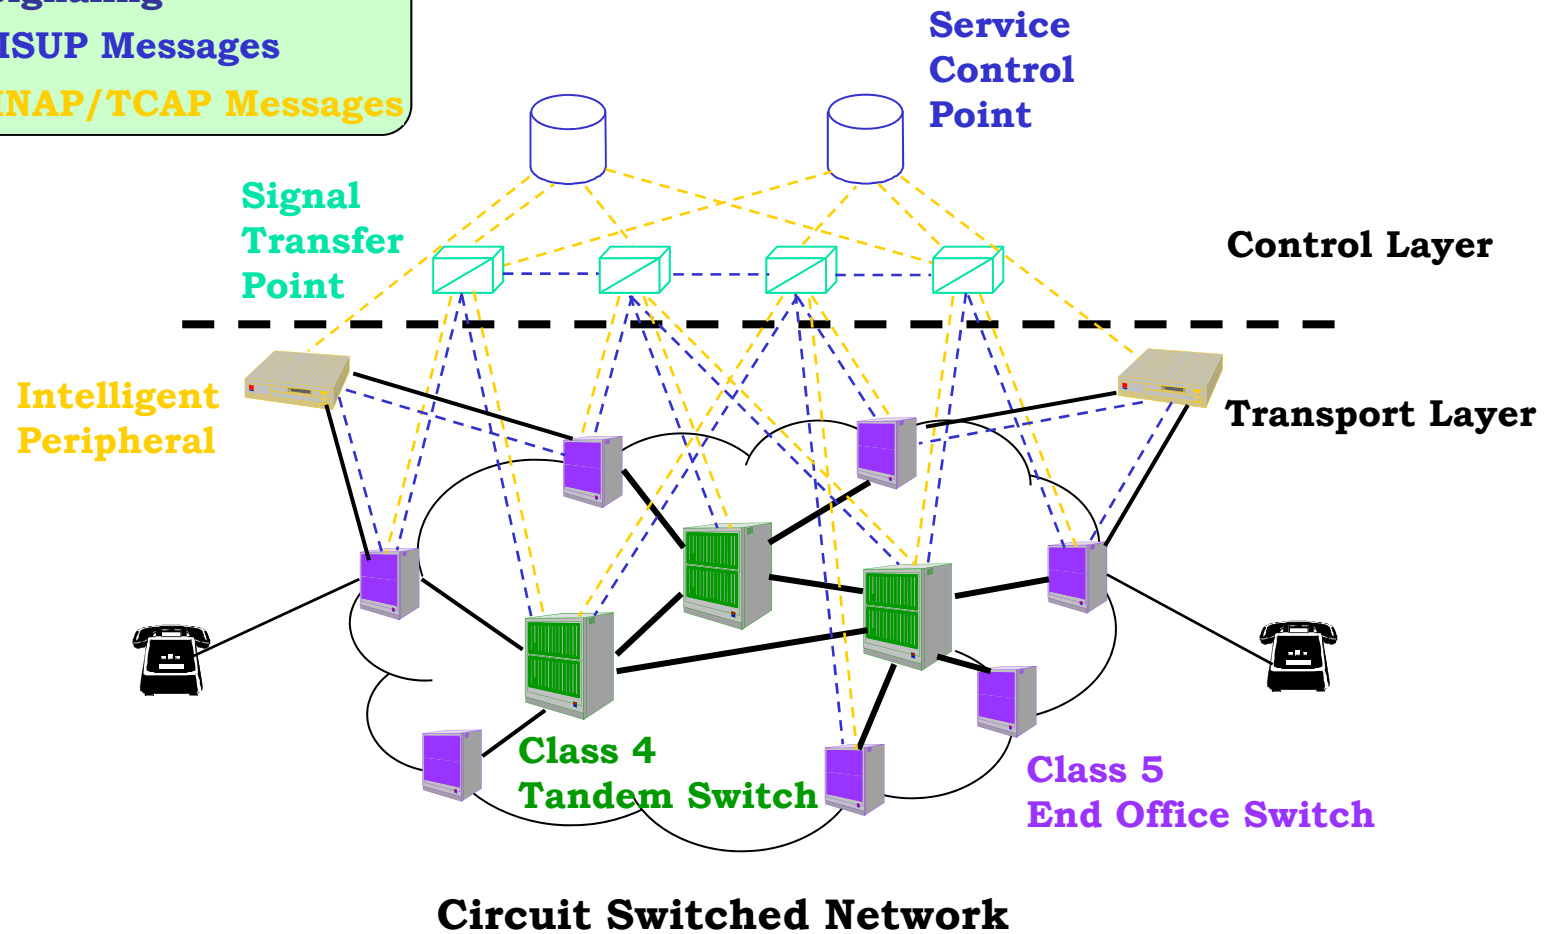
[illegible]
ISUP Messages
INAP/TCAP Messages

Service Control Point

Signal Transfer Point

Control Layer

Intelligent Peripheral

Transport Layer

Class 4 Tandem Switch

Class 5 End Office Switch

Circuit Switched Network